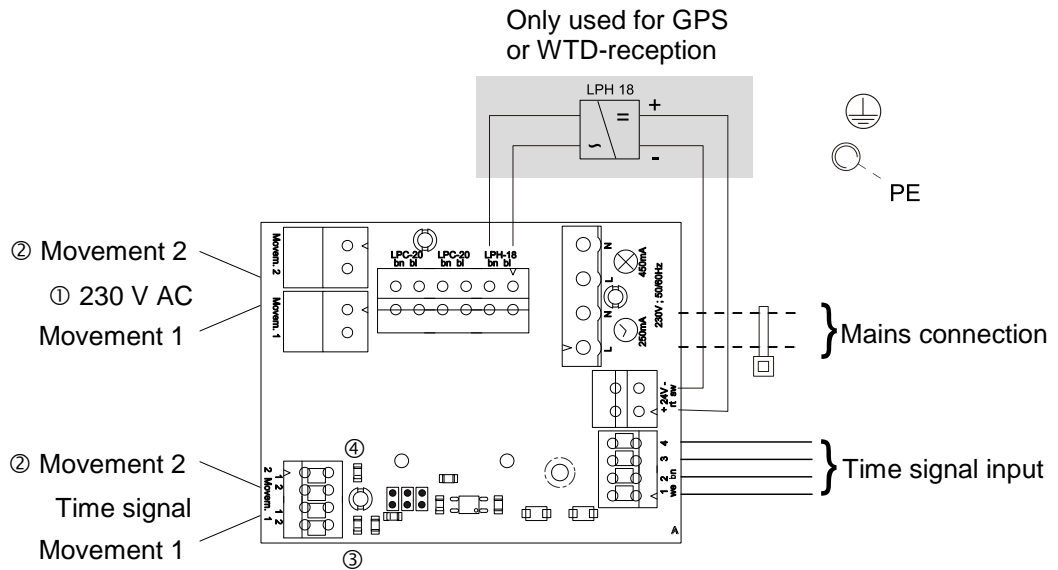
Only used for GPS or WTD-reception

LPH 18

+

=

-

PE

② Movement 2

① 230 V AC

Movement 1

Movem. 2

Movem. 1

LPC-20 bn bl

LPC-20 bn bl

LPH-18 bn bl

N

L

N

L

450mA

250mA

230V ; 50/60Hz

Mains connection

+24V- rt sw

② Movement 2

Time signal

Movement 1

④

③

2 Movem. 1

1 2

1 2

4

3

1 2 ws bn

Time signal input

A